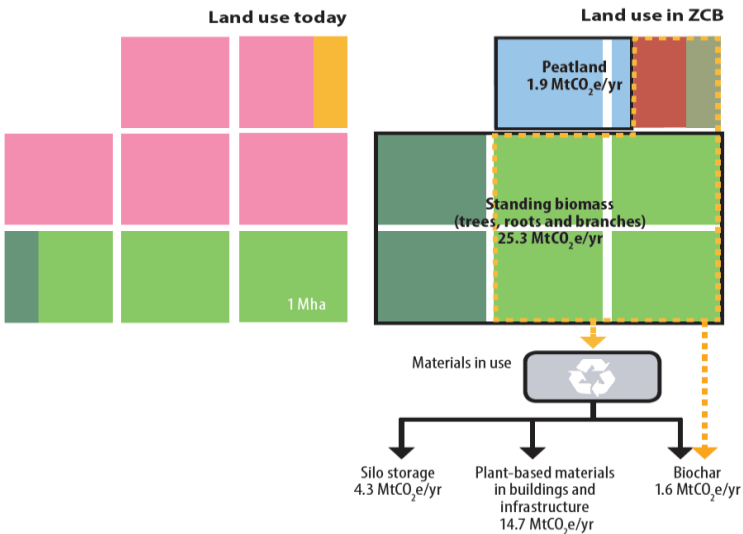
Land use today

1 Mha

Land use in ZCB

Peatland
1.9 $MtCO_2e/yr$

Standing biomass
(trees, roots and branches)
25.3 $MtCO_2e/yr$

Materials in use

Silo storage
4.3 $MtCO_2e/yr$

Plant-based materials in buildings and infrastructure
14.7 $MtCO_2e/yr$

Biochar
1.6 $MtCO_2e/yr$